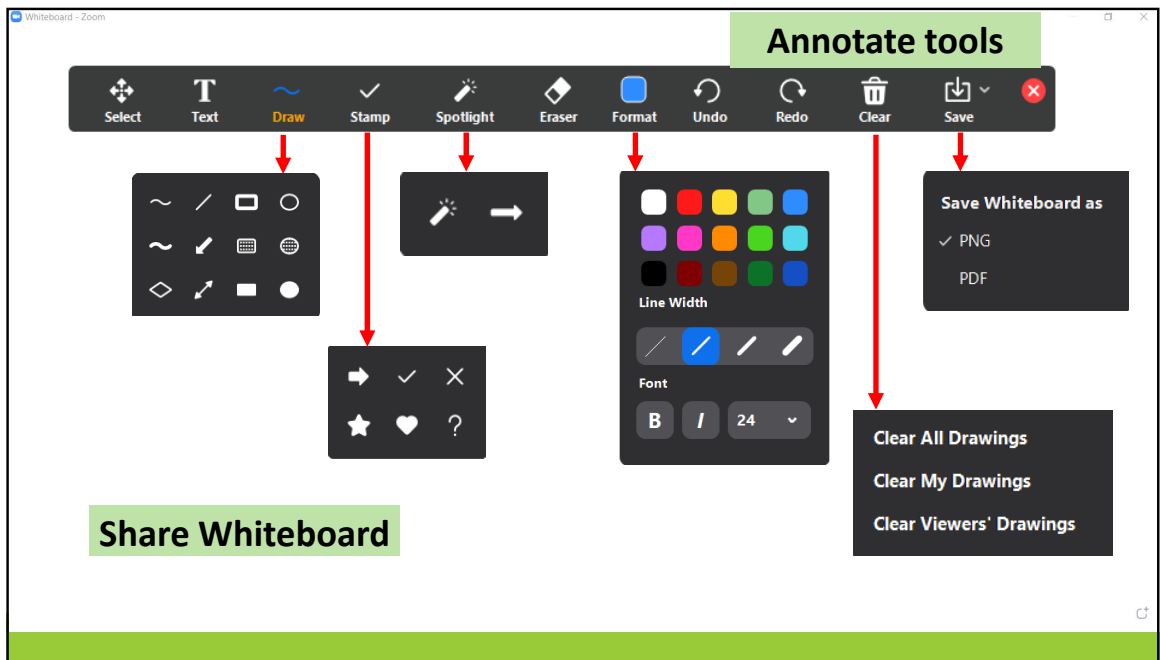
Whiteboard - Zoom

Annotate tools

Select Text Draw Stamp Spotlight Eraser Format Undo Redo Clear Save

?

Line Width

Font

B I 24

Save Whiteboard as

✓ PNG

PDF

Clear All Drawings

Clear My Drawings

Clear Viewers' Drawings

Share Whiteboard